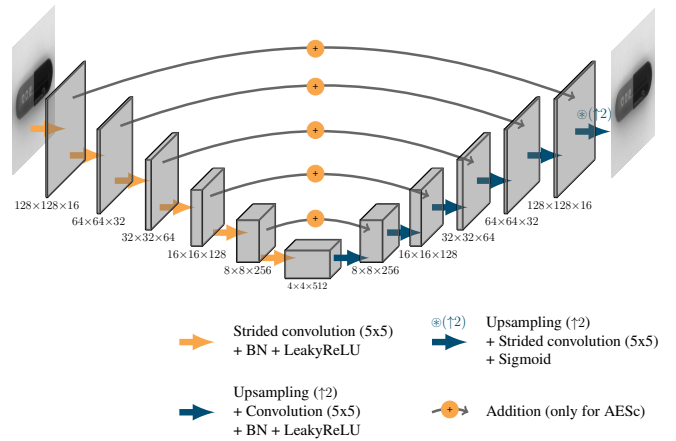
+

+

+

+

+

⊛(↑2)

128×128×16

64×64×32

32×32×64

16×16×128

8×8×256

4×4×512

8×8×256

16×16×128

32×32×64

64×64×32

128×128×16

Strided convolution (5x5)
+ BN + LeakyReLU

⊛(↑2)

Upsampling (↑2)
+ Strided convolution (5x5)
+ Sigmoid

Upsampling (↑2)
+ Convolution (5x5)
+ BN + LeakyReLU

+

Addition (only for AESc)